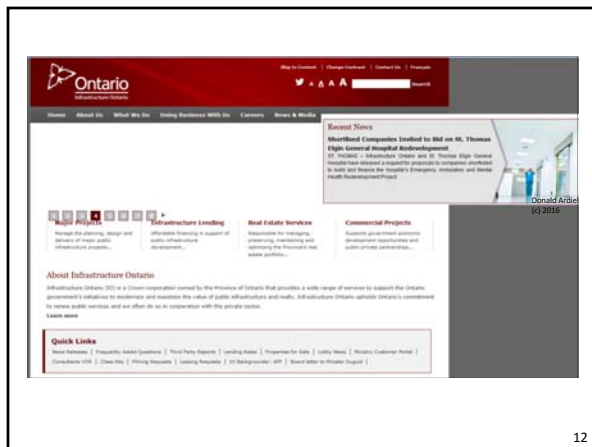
Ontario
Infrastructure Ontario

Skip to Content | Change Contrast | Contact Us | Français

A A A A
Search

Home | About Us | What We Do | Doing Business With Us | Careers | News & Media

Recent News

Shortlisted Companies Invited to Bid on St. Thomas Elgin General Hospital Redevelopment

ST. THOMAS – Infrastructure Ontario and St. Thomas Elgin General Hospital have released a request for proposals to companies shortlisted to build and finance the hospital's Emergency, Ambulatory and Mental Health Redevelopment Project.

Donald Ardiel
(c) 2016

Major Projects
Manage the planning, design and delivery of major public infrastructure projects...

Infrastructure Lending
Affordable financing in support of public infrastructure development...

Real Estate Services
Responsible for managing, preserving, maintaining and optimizing the Province's real estate portfolio...

Commercial Projects
Supports government economic development opportunities and public-private partnerships...

About Infrastructure Ontario

Infrastructure Ontario (IO) is a Crown corporation owned by the Province of Ontario that provides a wide range of services to support the Ontario government's initiatives to modernize and maximize the value of public infrastructure and realty. Infrastructure Ontario upholds Ontario's commitment to renew public services and we often do so in cooperation with the private sector.

Learn more

Quick Links

News Releases | Frequently Asked Questions | Third Party Reports | Lending Rates | Properties for Sale | Lobby News | Ministry Customer Portal | Consultants VOR | Class Day | Filming Requests | Leasing Requests | IO Backgrounder: AFP | Board letter to Minister Duguid

12